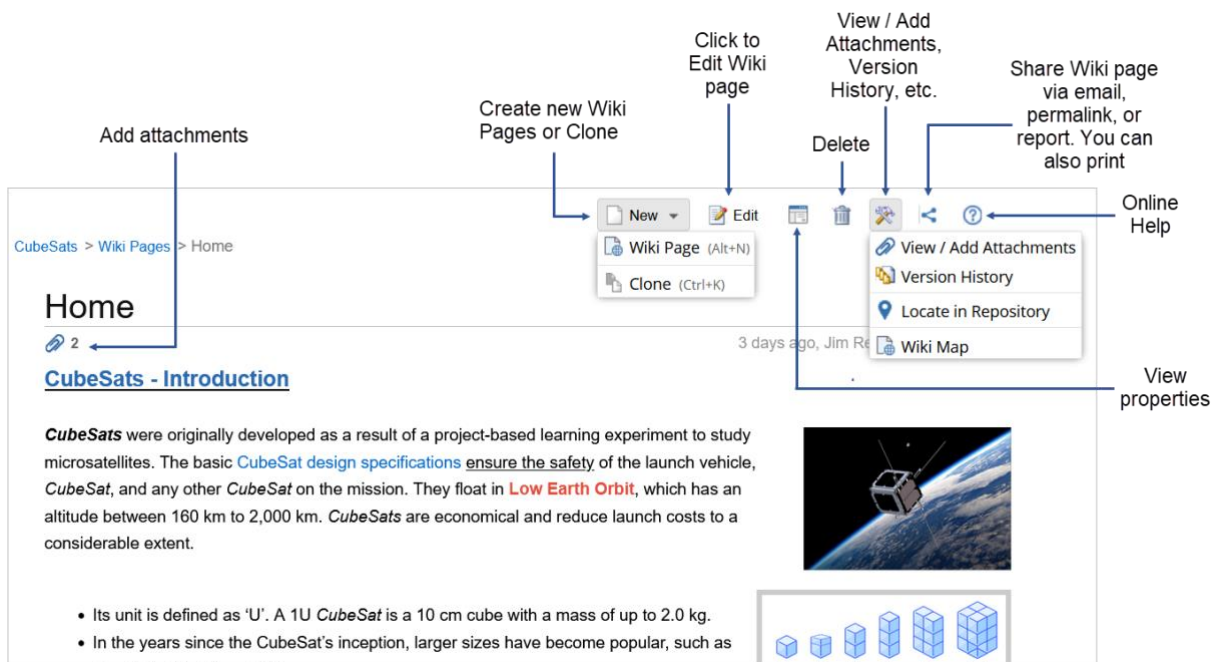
Add attachments

Create new Wiki Pages or Clone

Click to Edit Wiki page

View / Add Attachments, Version History, etc.

Delete

Share Wiki page via email, permalink, or report. You can also print

Online Help

New

Edit

CubeSats > Wiki Pages > Home

Wiki Page (Alt+N)

Clone (Ctrl+K)

View / Add Attachments

Version History

Locate in Repository

Wiki Map

Home

2

3 days ago, Jim Re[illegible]

View properties

CubeSats - Introduction

*CubeSats* were originally developed as a result of a project-based learning experiment to study microsatellites. The basic CubeSat design specifications ensure the safety of the launch vehicle, *CubeSat*, and any other *CubeSat* on the mission. They float in **Low Earth Orbit**, which has an altitude between 160 km to 2,000 km. *CubeSats* are economical and reduce launch costs to a considerable extent.

- Its unit is defined as ‘U’. A 1U *CubeSat* is a 10 cm cube with a mass of up to 2.0 kg.
- In the years since the CubeSat’s inception, larger sizes have become popular, such as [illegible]